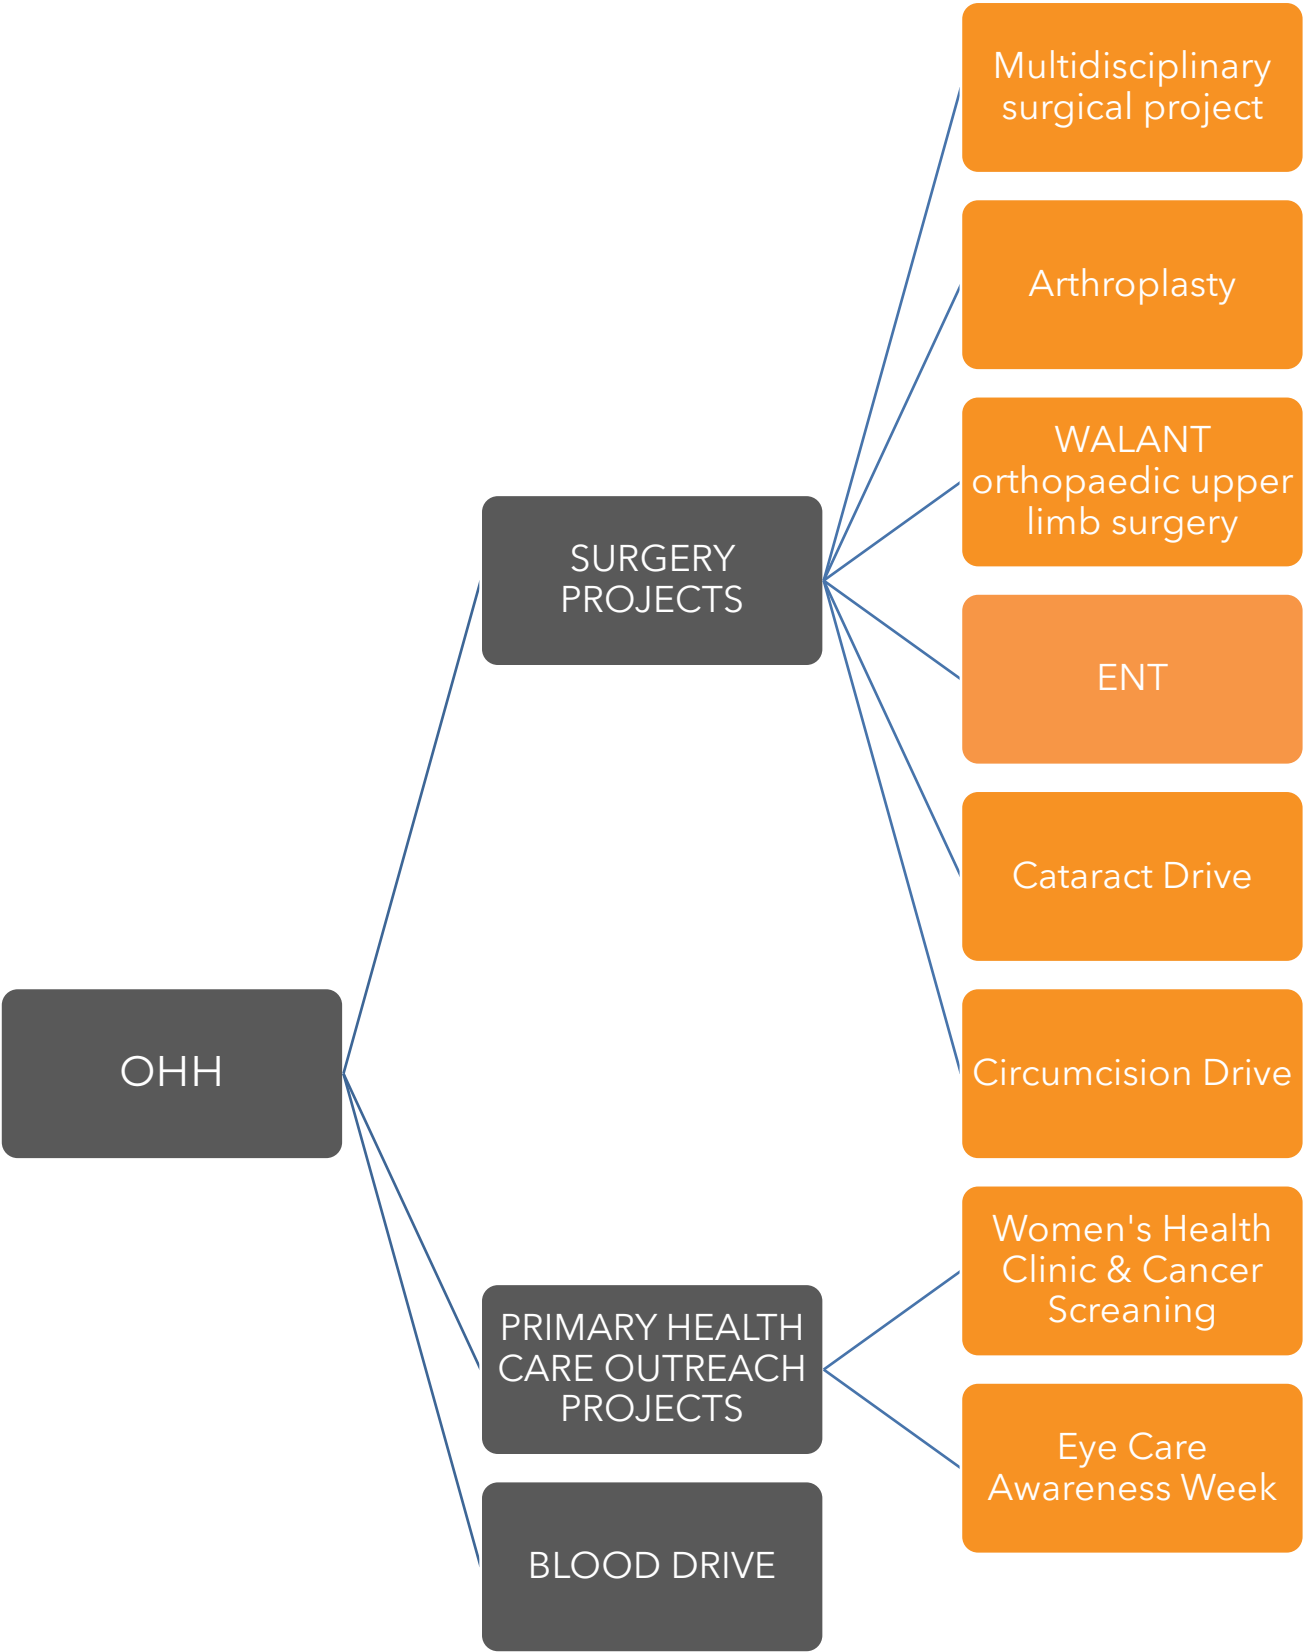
OHH

SURGERY PROJECTS

Multidisciplinary surgical project

Arthroplasty

WALANT orthopaedic upper limb surgery

ENT

Cataract Drive

Circumcision Drive

PRIMARY HEALTH CARE OUTREACH PROJECTS

Women's Health Clinic & Cancer Screaning

Eye Care Awareness Week

BLOOD DRIVE